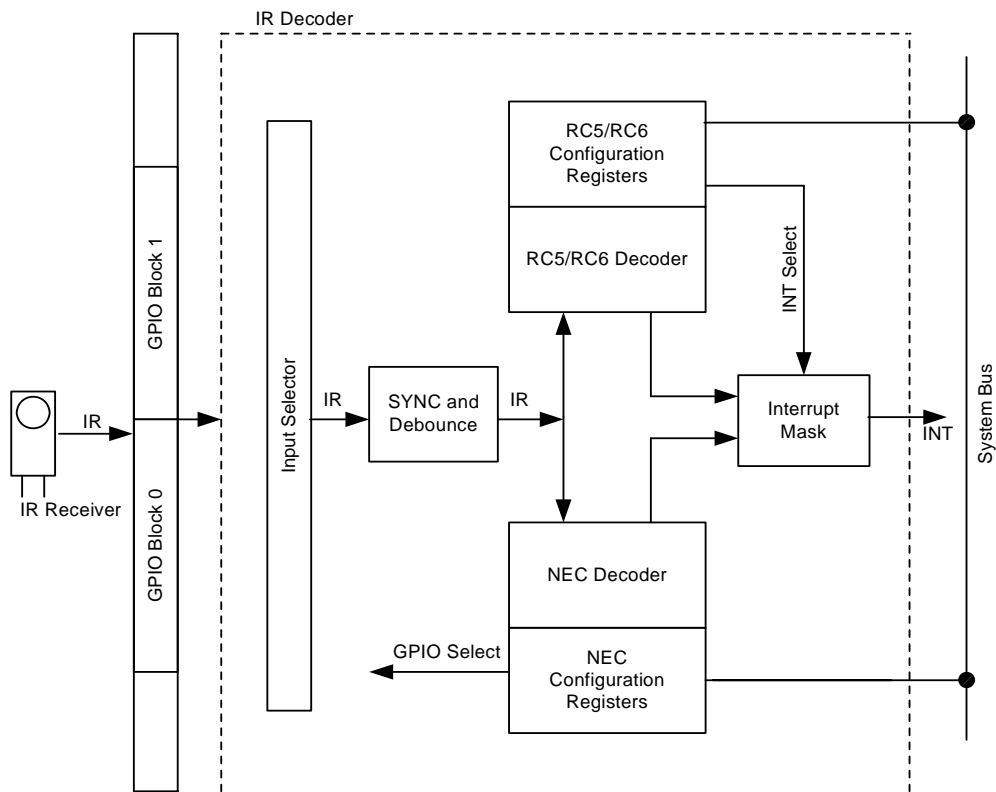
IR Decoder

RC5/RC6 Configuration Registers

RC5/RC6 Decoder

INT Select

GPIO Block 1

IR

IR Receiver

GPIO Block 0

Input Selector

IR

SYNC and Debounce

IR

Interrupt Mask

INT

System Bus

NEC Decoder

GPIO Select

NEC Configuration Registers